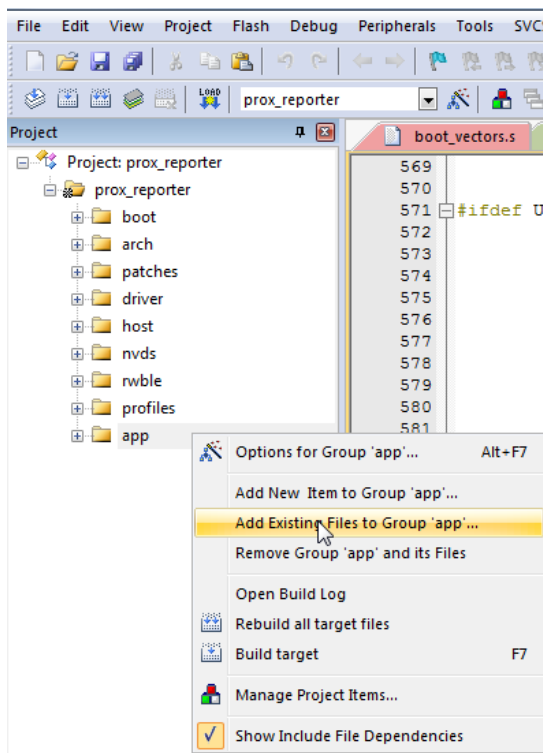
File Edit View Project Flash Debug Peripherals Tools SVC

LOAD prox_reporter

Project

boot_vectors.s

Project: prox_reporter
prox_reporter
boot
arch
patches
driver
host
nvds
rwble
profiles
app

569
570
571 #ifdef U
572
573
574
575
576
577
578
579
580
581

Options for Group 'app'... Alt+F7
Add New Item to Group 'app'...
Add Existing Files to Group 'app'...
Remove Group 'app' and its Files
Open Build Log
Rebuild all target files
Build target F7
Manage Project Items...
Show Include File Dependencies